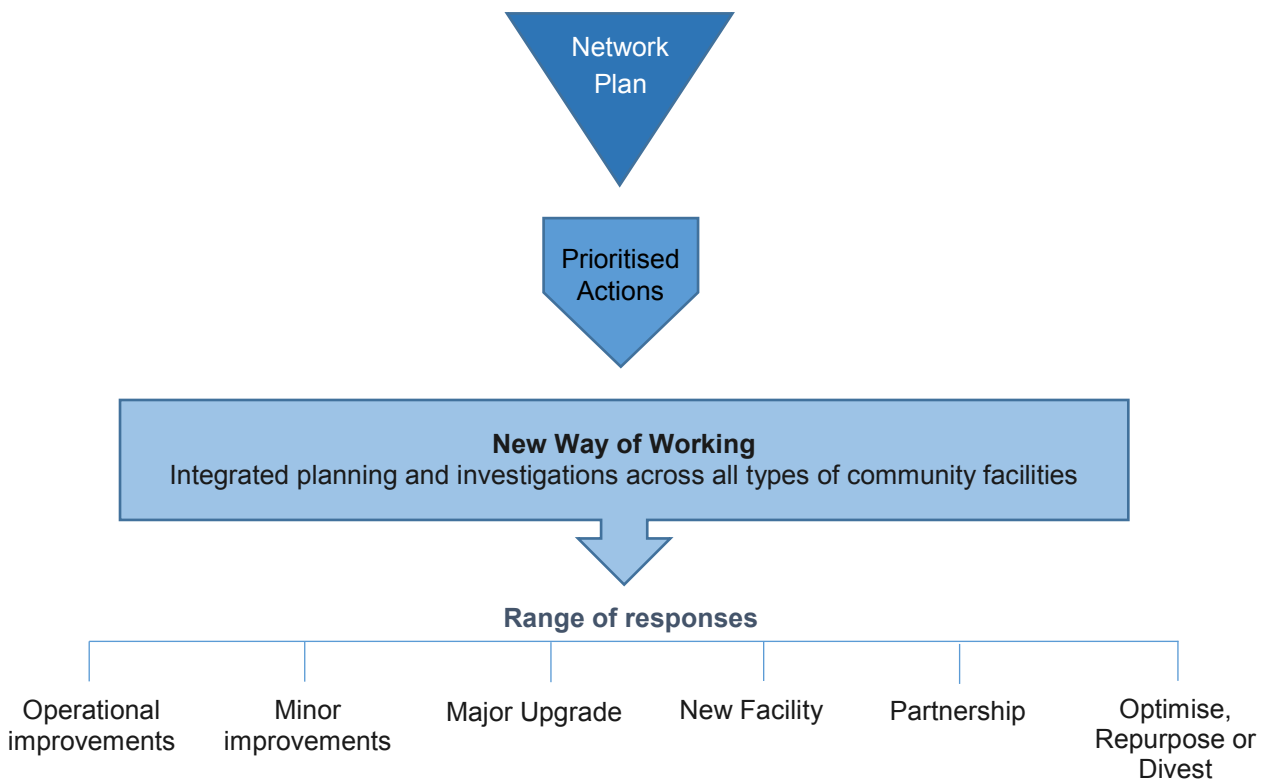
Network Plan

Prioritised Actions

**New Way of Working**
Integrated planning and investigations across all types of community facilities

**Range of responses**

Operational improvements

Minor improvements

Major Upgrade

New Facility

Partnership

Optimise, Repurpose or Divest